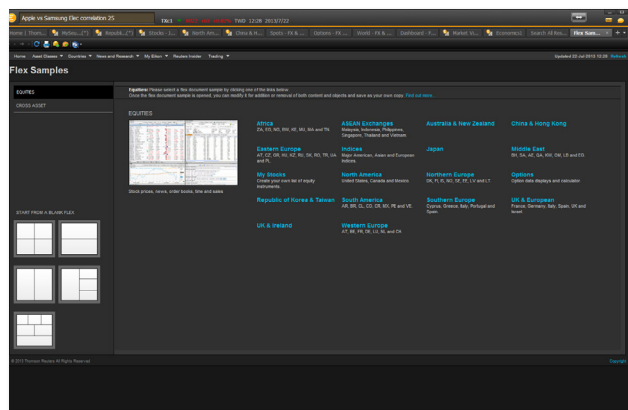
Apple vs Samsung Elec correlation 25

TWD 12:28 2013/7/22

Home | Thom... | Sti... | Stocks | North Am... | China & H... | Spots - FX & ... | Options - FX... | World - FX & ... | Dashboard - F... | Market Vi... | Economics | Search All Kno... | Flex Sam...

Home | Asset Classes | Equities | News and Research | My Eikon | Reuters Insider | Trading

Updated 22 Jul 2013 12:28 Refresh

Flex Samples

EQUITIES

CROSS ASSET

Equities: Please select a flex document sample by clicking one of the links below.
Once the flex document sample is opened, you can modify it for addition or removal of both content and objects and save as your own copy. Find out more.

EQUITIES

Stock prices, news, order books, time and sales

Africa
ZA, EG, NG, BW, KE, MU, MA and TN.

ASEAN Exchanges
Malaysia, Indonesia, Philippines, Singapore, Thailand and Vietnam.

Australia & New Zealand

China & Hong Kong

Eastern Europe
AT, CZ, GR, HU, KZ, RU, SK, RO, TR, UA and PL

Indices
Major American, Asian and European Indices.

Japan

Middle East
BH, SA, AE, QA, KW, OM, LB and EG.

My Stocks
Create your own list of equity instruments.

North America
United States, Canada and Mexico.

Northern Europe
DK, FI, IS, NO, SE, EE, LV and LT.

Options
Option data displays and calculator

Republic of Korea & Taiwan

South America
AR, BR, CL, CO, CR, MX, PE and VE.

Southern Europe
Cyprus, Greece, Italy, Portugal and Spain.

UK & European
France, Germany, Italy, Spain, UK and Israel.

UK & Ireland

Western Europe
AT, BE, FR, DE, LU, NL and CH.

START FROM A BLANK FLEX

© 2013 Thomson Reuters All Rights Reserved

Copyright